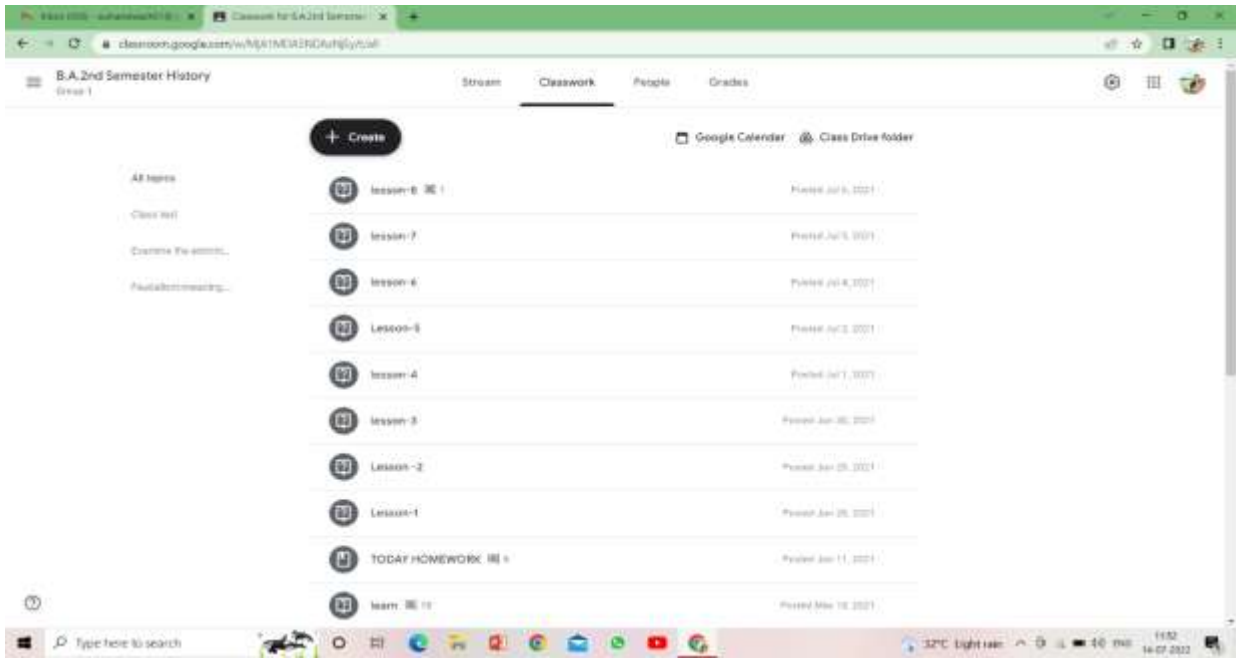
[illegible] | Classwork for B.A.2nd Semester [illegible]

classroom.google.com/w/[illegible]

B.A.2nd Semester History
Group 1

Stream | Classwork | People | Grades

+ Create

Google Calendar | Class Drive folder

All topics
Class test
Examine the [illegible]
Feudalism meaning...

lesson-8 1 | Posted Jul 6, 2021
lesson-7 | Posted Jul 5, 2021
lesson-6 | Posted Jul 4, 2021
Lesson-5 | Posted Jul 2, 2021
lesson-4 | Posted Jul 1, 2021
lesson-3 | Posted Jun 30, 2021
Lesson -2 | Posted Jun 29, 2021
Lesson-1 | Posted Jun 28, 2021
TODAY HOMEWORK 1 | Posted Jun 11, 2021
learn 11 | Posted May 18, 2021

Type here to search

32°C Light rain ENG 11:52 14-07-2022